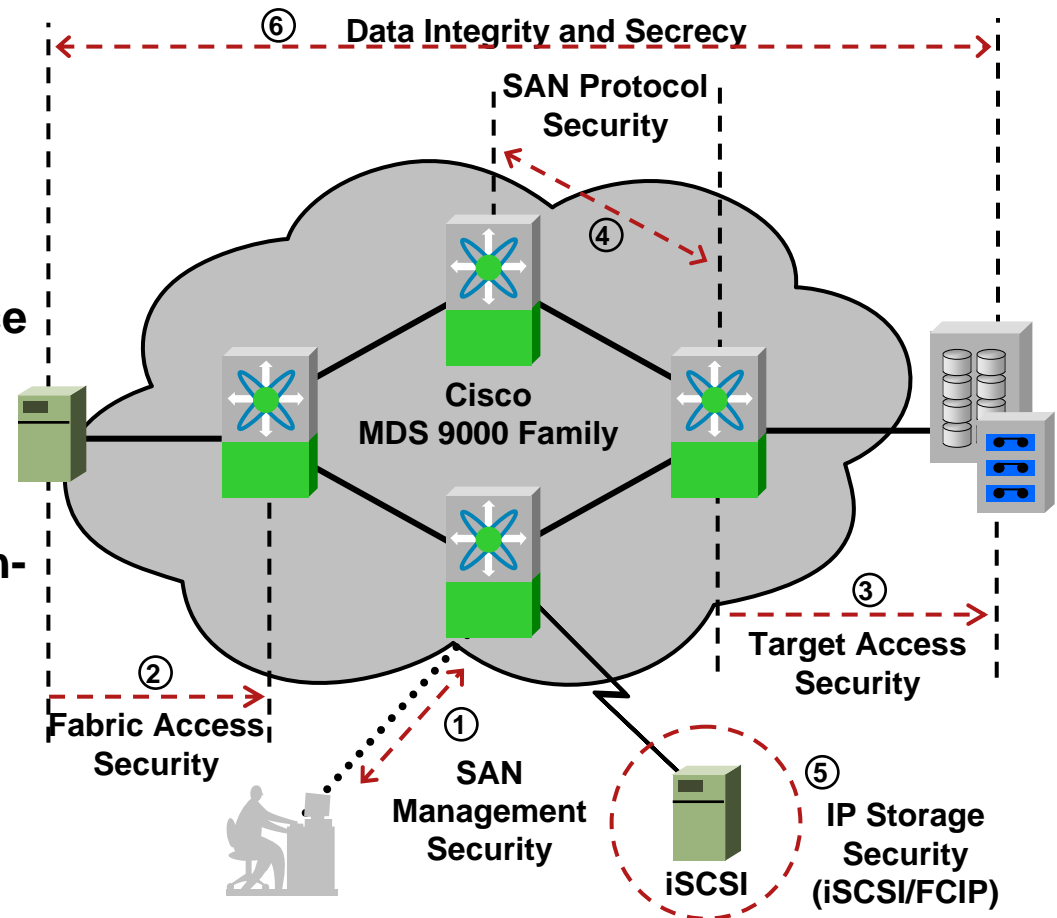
⑥ Data Integrity and Secrecy

SAN Protocol Security

④

e

Cisco MDS 9000 Family

n-

③

Target Access Security

②

Fabric Access Security

①

SAN Management Security

⑤

IP Storage Security (iSCSI/FCIP)

iSCSI